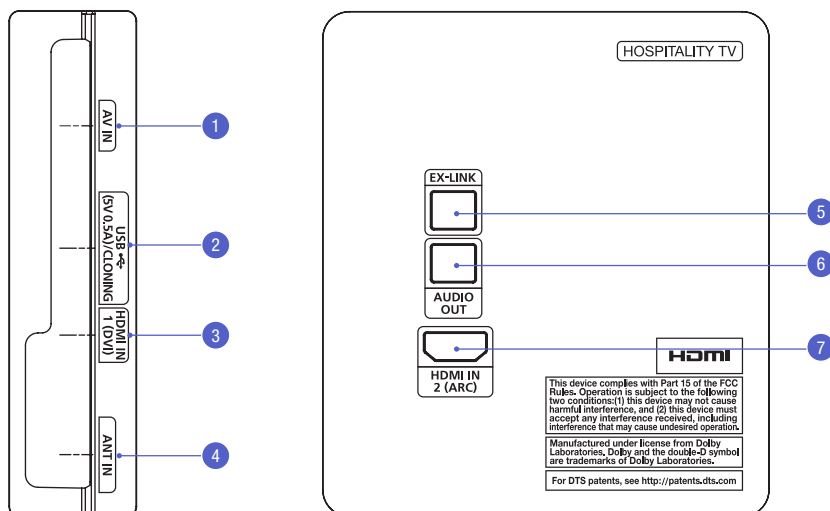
AV IN
1
USB
(5V 0.5A)/CLONING
2
HDMI IN 1 (DVI)
3
ANT IN
4

HOSPITALITY TV

EX-LINK
5
6
AUDIO OUT
HDMI IN 2 (ARC)
7
HDMI

This device complies with Part 15 of the FCC Rules. Operation is subject to the following two conditions:(1) this device may not cause harmful interference, and (2) this device must accept any interference received, including interference that may cause undesired operation.

Manufactured under license from Dolby Laboratories. Dolby and the double-D symbol are trademarks of Dolby Laboratories.

For DTS patents, see http://patents.dts.com